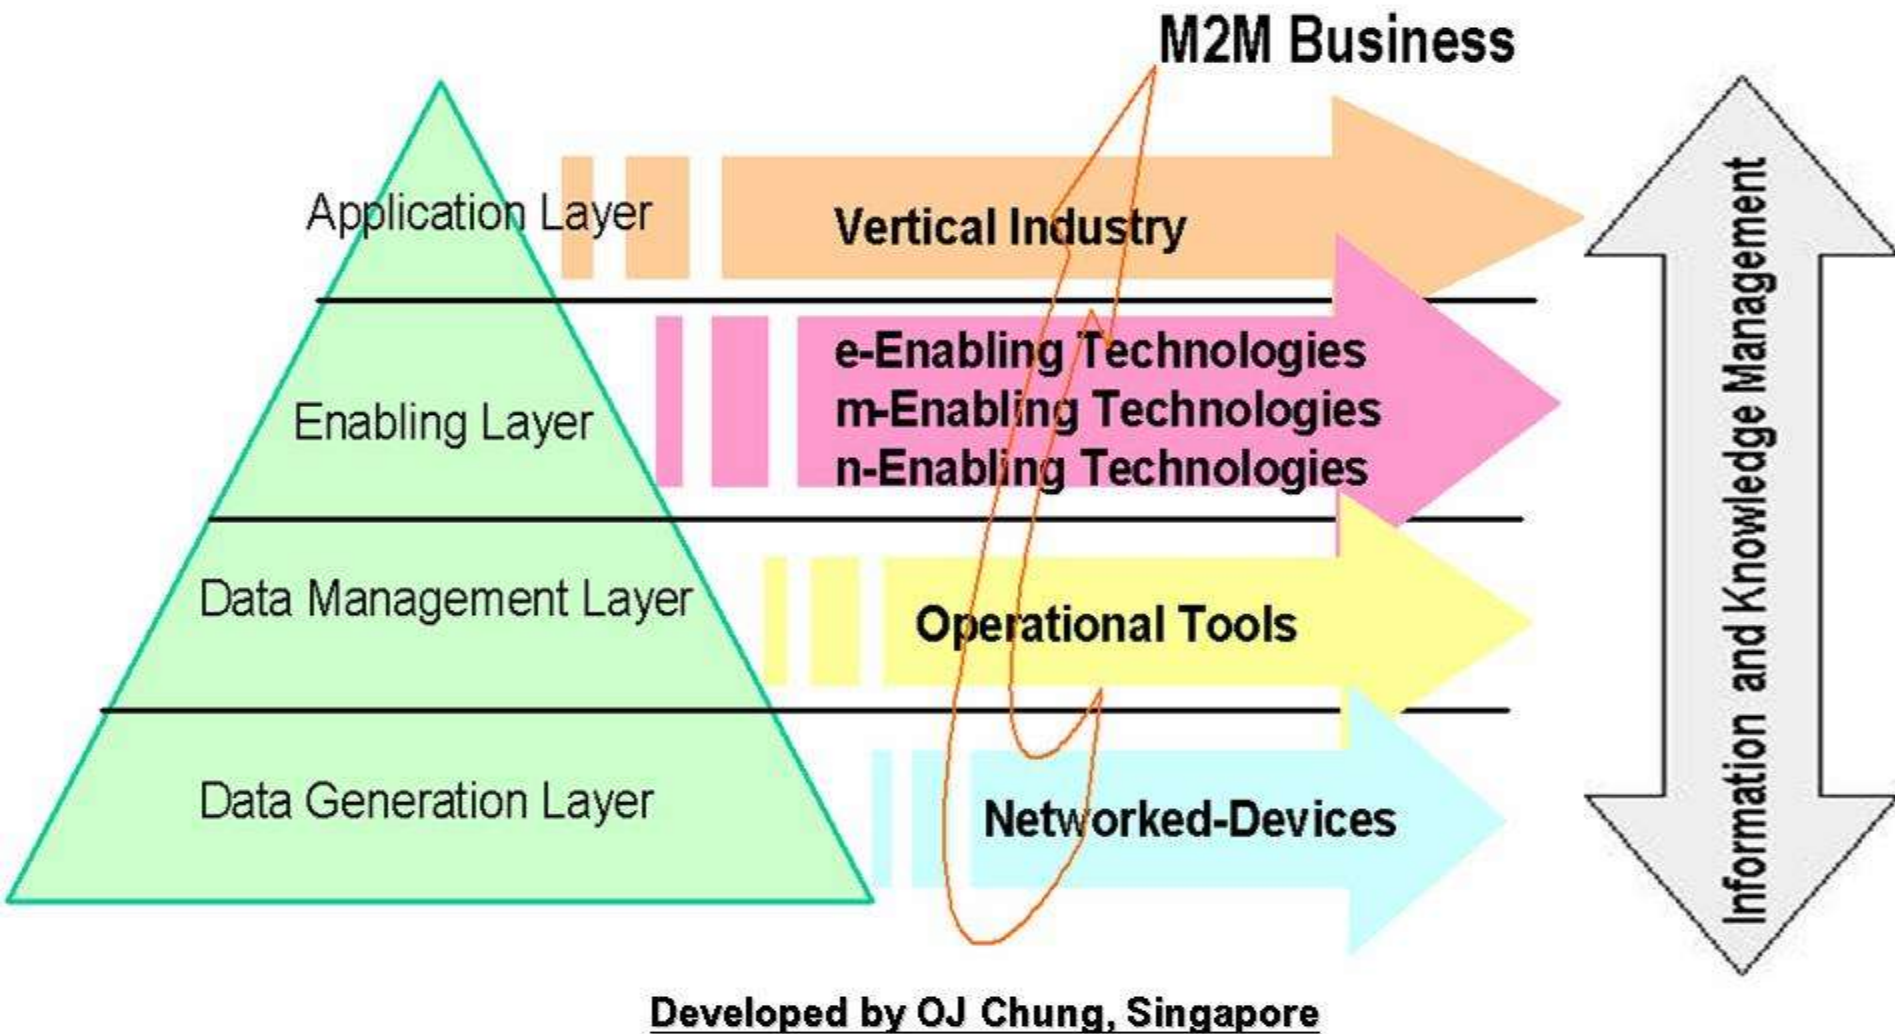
M2M Business

Application Layer

Vertical Industry

Enabling Layer

e-Enabling Technologies
m-Enabling Technologies
n-Enabling Technologies

Data Management Layer

Operational Tools

Data Generation Layer

Networked-Devices

Information and Knowledge Management

Developed by OJ Chung, Singapore